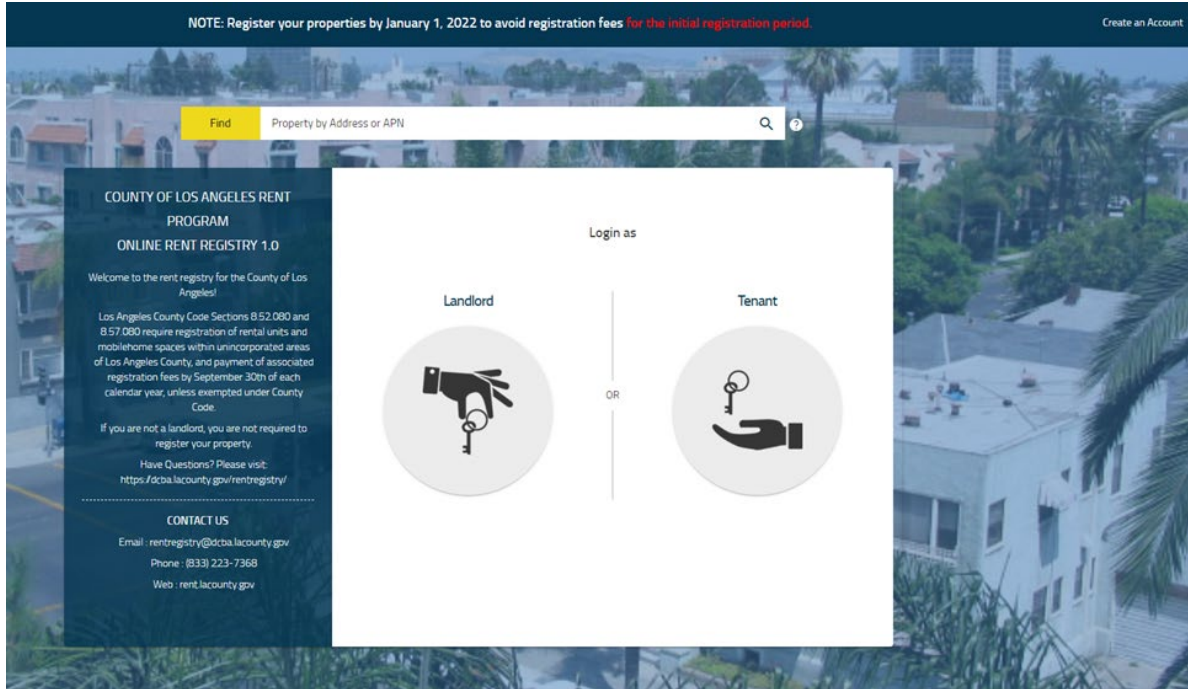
NOTE: Register your properties by January 1, 2022 to avoid registration fees for the initial registration period.

Create an Account

Find

Property by Address or APN

?

COUNTY OF LOS ANGELES RENT PROGRAM
ONLINE RENT REGISTRY 1.0

Welcome to the rent registry for the County of Los Angeles!

Los Angeles County Code Sections 8.52.080 and 8.57.080 require registration of rental units and mobilehome spaces within unincorporated areas of Los Angeles County, and payment of associated registration fees by September 30th of each calendar year, unless exempted under County Code.

If you are not a landlord, you are not required to register your property.

Have Questions? Please visit: https://dcba.lacounty.gov/rentregistry/

CONTACT US

Email : rentregistry@dcba.lacounty.gov

Phone : (833) 223-7368

Web : rent.lacounty.gov

Login as

Landlord

OR

Tenant